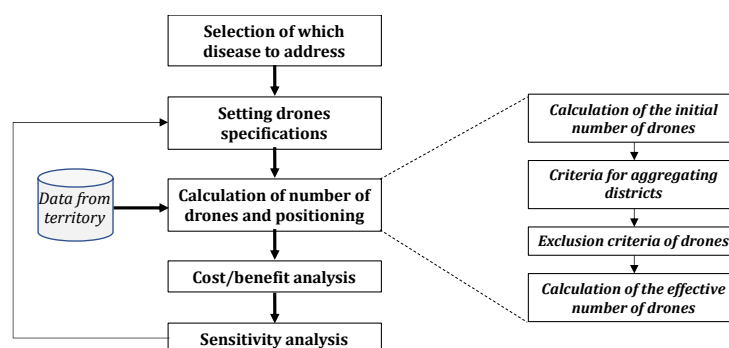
Selection of which disease to address

Setting drones specifications

Data from territory

Calculation of number of drones and positioning

Cost/benefit analysis

Sensitivity analysis

Calculation of the initial number of drones

Criteria for aggregating districts

Exclusion criteria of drones

Calculation of the effective number of drones